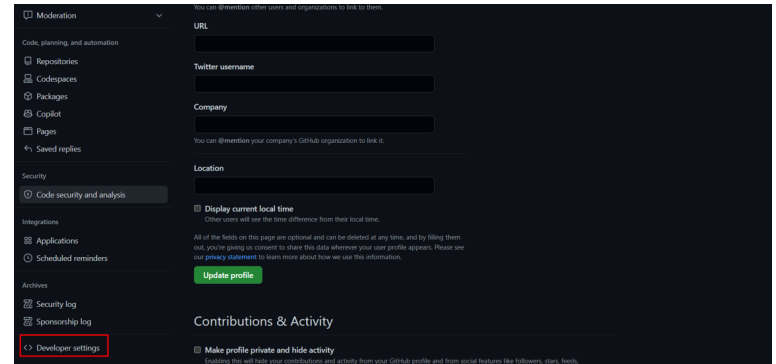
Moderation

Code, planning, and automation

Repositories

Codespaces

Packages

Copilot

Pages

Saved replies

Security

Code security and analysis

Integrations

Applications

Scheduled reminders

Archives

Security log

Sponsorship log

Developer settings

You can @mention other users and organizations to link to them.

URL

Twitter username

Company

You can @mention your company's GitHub organization to link it.

Location

Display current local time
Other users will see the time difference from their local time.

All of the fields on this page are optional and can be deleted at any time, and by filling them out, you're giving us consent to share this data wherever your user profile appears. Please see our privacy statement to learn more about how we use this information.

Update profile

Contributions & Activity

Make profile private and hide activity
Enabling this will hide your contributions and activity from your GitHub profile and from social features like followers, stars, feeds,